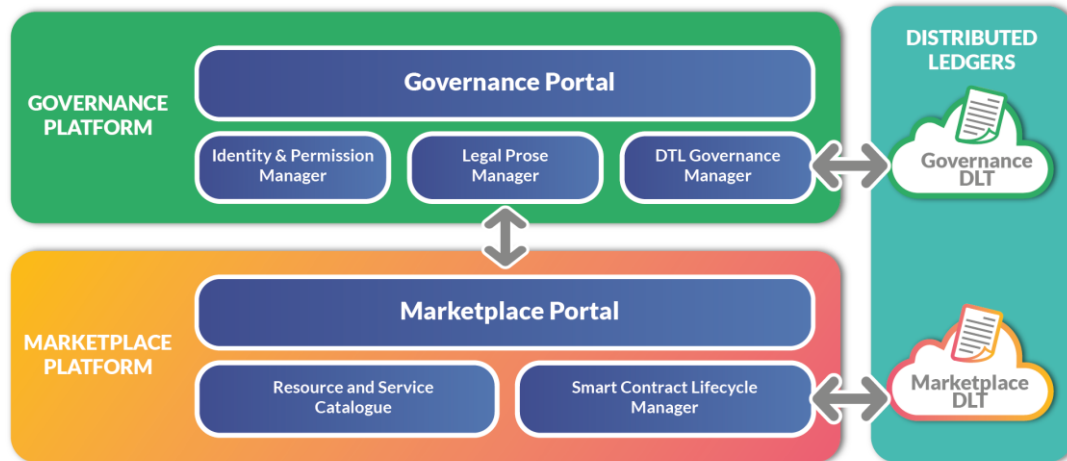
GOVERNANCE PLATFORM

Governance Portal

Identity & Permission Manager

Legal Prose Manager

DTL Governance Manager

DISTRIBUTED LEDGERS

Governance DLT

MARKETPLACE PLATFORM

Marketplace Portal

Resource and Service Catalogue

Smart Contract Lifecycle Manager

Marketplace DLT